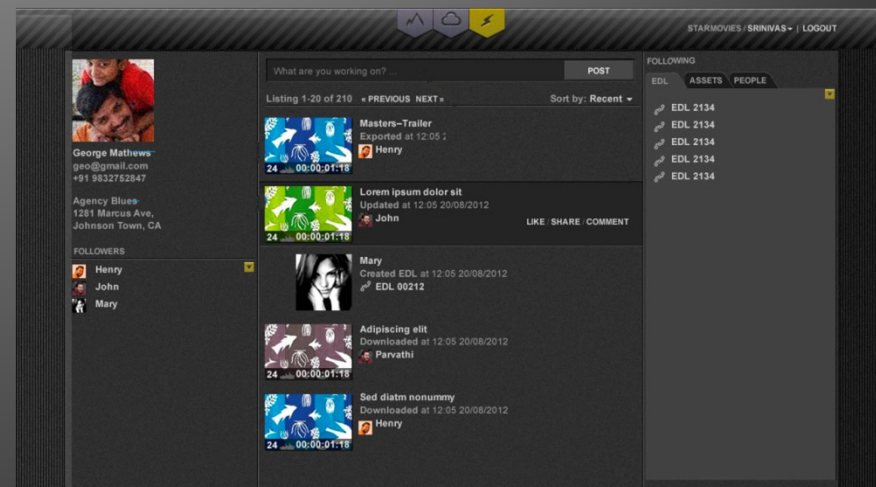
STARMOVIES / SRINIVAS | LOGOUT

George Mathews
geo@gmail.com
+91 9832752847

Agency Blues
1281 Marcus Ave,
Johnson Town, CA

FOLLOWERS

Henry
John
Mary

What are you working on? ...
POST

Listing 1-20 of 210 « PREVIOUS NEXT »
Sort by: Recent

Masters-Trailer
Exported at 12:05 2
Henry
24 00:00:01:18

Lorem ipsum dolor sit
Updated at 12:05 20/08/2012
John
LIKE / SHARE / COMMENT
24 00:00:01:18

Mary
Created EDL at 12:05 20/08/2012
EDL 00212

Adipiscing elit
Downloaded at 12:05 20/08/2012
Parvathi
24 00:00:01:18

Sed diatm nonummy
Downloaded at 12:05 20/08/2012
Henry
24 00:00:01:18

FOLLOWING
EDL ASSETS PEOPLE
EDL 2134
EDL 2134
EDL 2134
EDL 2134
EDL 2134